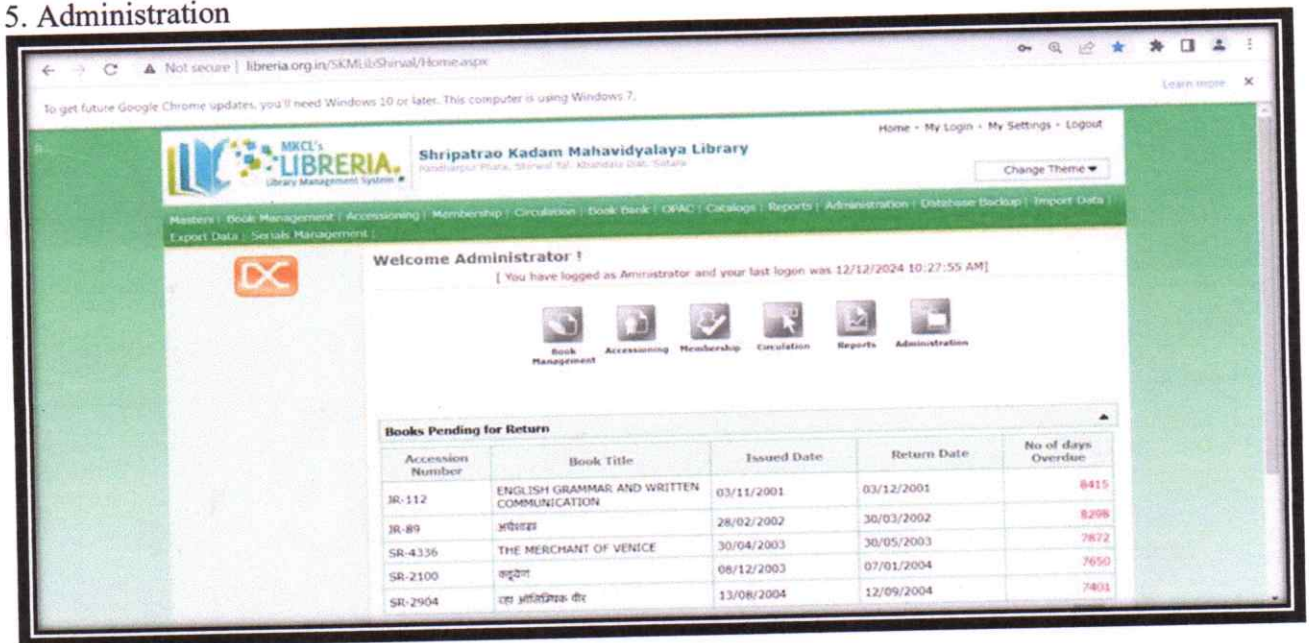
5. Administration

Not secure | libreria.org.in/SKMLib/Shirval/Home.aspx

To get future Google Chrome updates, you'll need Windows 10 or later. This computer is using Windows 7.

Learn more

MKCL's LIBRERIA Library Management System

Shripatrao Kadam Mahavidyalaya Library
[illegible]

Home - My Login - My Settings - Logout

Change Theme

Masters | Book Management | Accessioning | Membership | Circulation | Book Bank | OPAC | Catalogs | Reports | Administration | Database Backup | Import Data | Export Data | Serials Management |

Welcome Administrator !
[ You have logged as Amnistrator and your last logon was 12/12/2024 10:27:55 AM]

Book Management | Accessioning | Membership | Circulation | Reports | Administration

Books Pending for Return

| Accession Number | Book Title | Issued Date | Return Date | No of days Overdue |
|---|---|---|---|---|
| JR-112 | ENGLISH GRAMMAR AND WRITTEN COMMUNICATION | 03/11/2001 | 03/12/2001 | 8415 |
| JR-89 | अर्थशास्त्र | 28/02/2002 | 30/03/2002 | 8298 |
| SR-4336 | THE MERCHANT OF VENICE | 30/04/2003 | 30/05/2003 | 7872 |
| SR-2100 | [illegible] | 08/12/2003 | 07/01/2004 | 7650 |
| SR-2904 | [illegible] | 13/08/2004 | 12/09/2004 | 7401 |